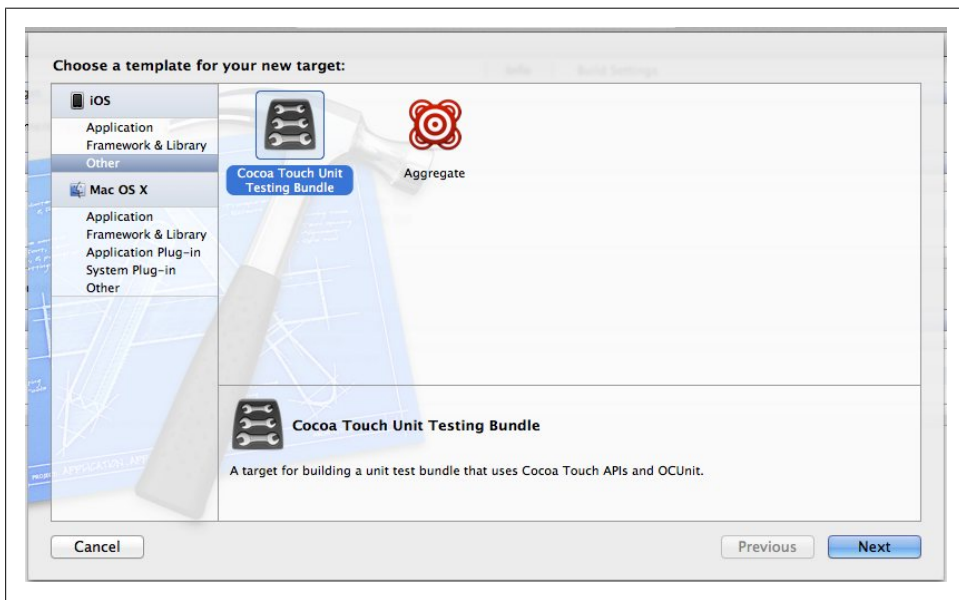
Choose a template for your new target:

iOS
Application
Framework & Library
Other
Mac OS X
Application
Framework & Library
Application Plug-in
System Plug-in
Other

Cocoa Touch Unit Testing Bundle

Aggregate

Cocoa Touch Unit Testing Bundle

A target for building a unit test bundle that uses Cocoa Touch APIs and OCUnit.

Cancel

Previous

Next